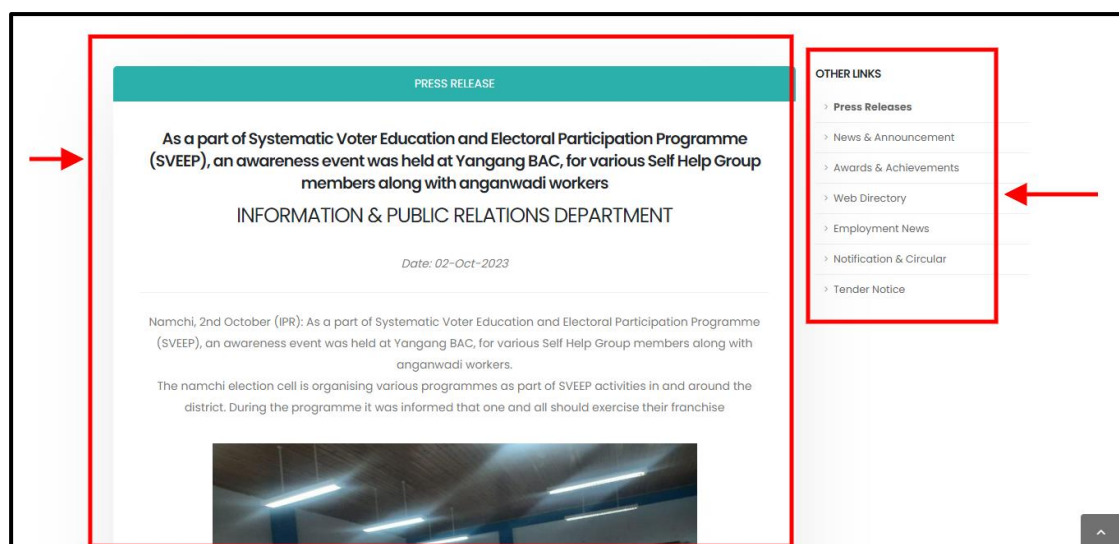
PRESS RELEASE

As a part of Systematic Voter Education and Electoral Participation Programme (SVEEP), an awareness event was held at Yangang BAC, for various Self Help Group members along with anganwadi workers

INFORMATION & PUBLIC RELATIONS DEPARTMENT

Date: 02-Oct-2023

Namchi, 2nd October (IPR): As a part of Systematic Voter Education and Electoral Participation Programme (SVEEP), an awareness event was held at Yangang BAC, for various Self Help Group members along with anganwadi workers.
The namchi election cell is organising various programmes as part of SVEEP activities in and around the district. During the programme it was informed that one and all should exercise their franchise

OTHER LINKS

Press Releases

News & Announcement

Awards & Achievements

Web Directory

Employment News

Notification & Circular

Tender Notice